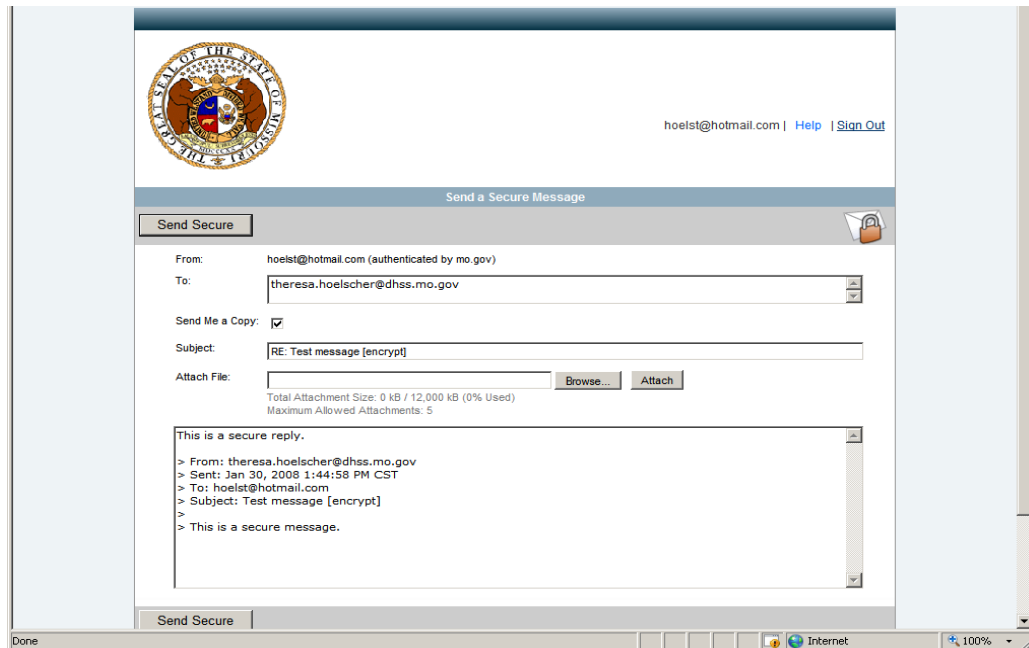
THE GREAT SEAL OF THE STATE OF MISSOURI

hoelst@hotmail.com | Help | Sign Out

Send a Secure Message

Send Secure

From: hoelst@hotmail.com (authenticated by mo.gov)

To: theresa.hoelscher@dhss.mo.gov

Send Me a Copy:

Subject: RE: Test message [encrypt]

Attach File: Browse... Attach

Total Attachment Size: 0 kB / 12,000 kB (0% Used)
Maximum Allowed Attachments: 5

This is a secure reply.

> From: theresa.hoelscher@dhss.mo.gov
> Sent: Jan 30, 2008 1:44:58 PM CST
> To: hoelst@hotmail.com
> Subject: Test message [encrypt]
>
> This is a secure message.

Send Secure

Done Internet 100%